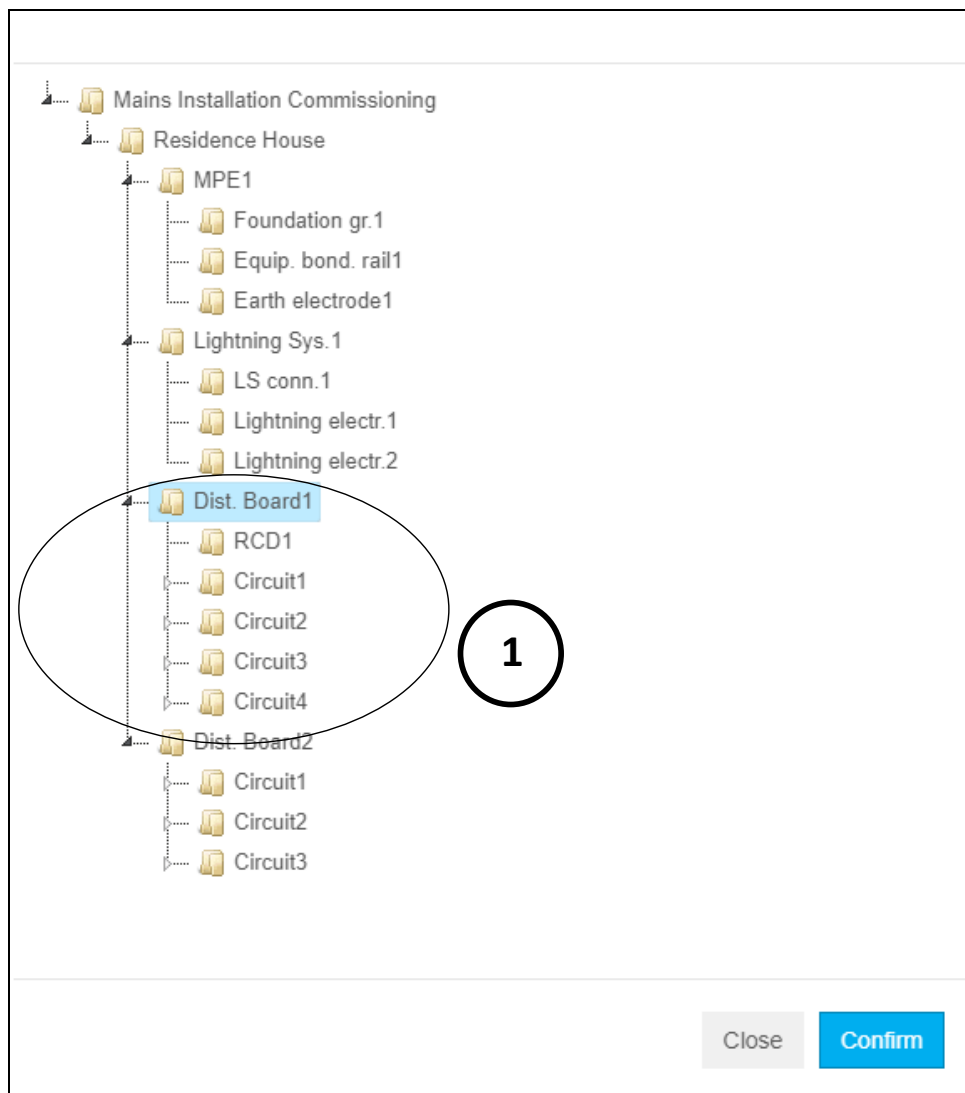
Mains Installation Commissioning
Residence House
MPE1
Foundation gr.1
Equip. bond. rail1
Earth electrode1
Lightning Sys.1
LS conn.1
Lightning electr.1
Lightning electr.2
Dist. Board1
RCD1
Circuit1
Circuit2
Circuit3
Circuit4
Dist. Board2
Circuit1
Circuit2
Circuit3

1

Close
Confirm